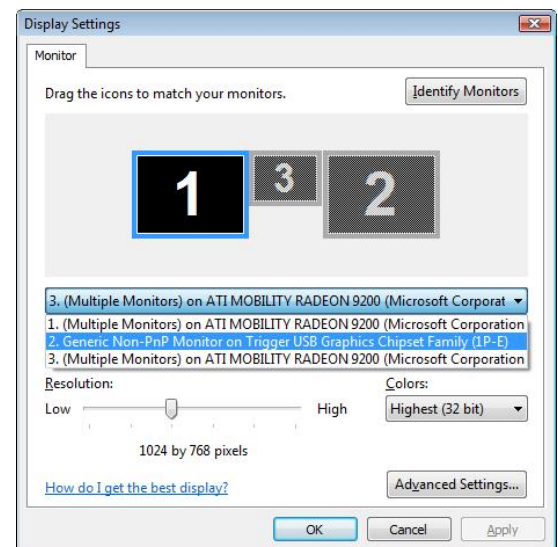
Display Settings

Monitor

Drag the icons to match your monitors.

Identify Monitors

1
3
2

3. (Multiple Monitors) on ATI MOBILITY RADEON 9200 (Microsoft Corporat

1. (Multiple Monitors) on ATI MOBILITY RADEON 9200 (Microsoft Corporation
2. Generic Non-PnP Monitor on Trigger USB Graphics Chipset Family (1P-E)
3. (Multiple Monitors) on ATI MOBILITY RADEON 9200 (Microsoft Corporation

Resolution:

Low

High

1024 by 768 pixels

Colors:

Highest (32 bit)

How do I get the best display?

Advanced Settings...

OK

Cancel

Apply